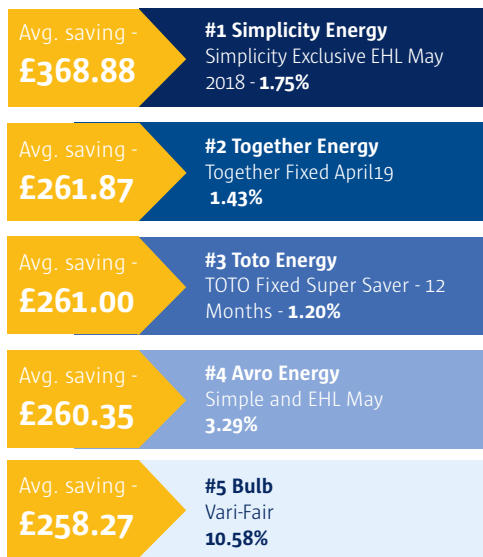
Avg. saving -
£368.88

#1 Simplicity Energy
Simplicity Exclusive EHL May 2018 - 1.75%

Avg. saving -
£261.87

#2 Together Energy
Together Fixed April19
1.43%

Avg. saving -
£261.00

#3 Toto Energy
TOTO Fixed Super Saver - 12 Months - 1.20%

Avg. saving -
£260.35

#4 Avro Energy
Simple and EHL May
3.29%

Avg. saving -
£258.27

#5 Bulb
Vari-Fair
10.58%